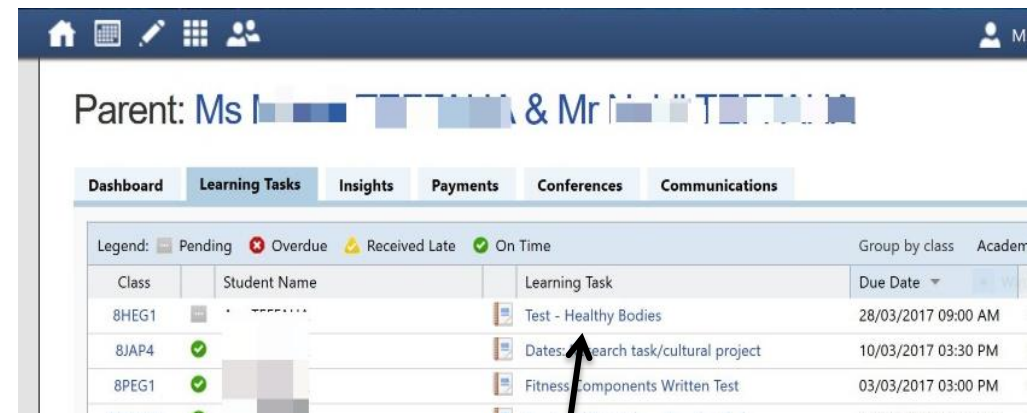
M

Parent: Ms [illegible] & Mr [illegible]

Dashboard | Learning Tasks | Insights | Payments | Conferences | Communications

Legend: Pending Overdue Received Late On Time

Group by class Academ

| Class | | Student Name | | Learning Task | Due Date |
|---|---|---|---|---|---|
| 8HEG1 | | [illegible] | | Test - Healthy Bodies | 28/03/2017 09:00 AM |
| 8JAP4 | | | | Dates: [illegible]arch task/cultural project | 10/03/2017 03:30 PM |
| 8PEG1 | | | | Fitness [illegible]omponents Written Test | 03/03/2017 03:00 PM |